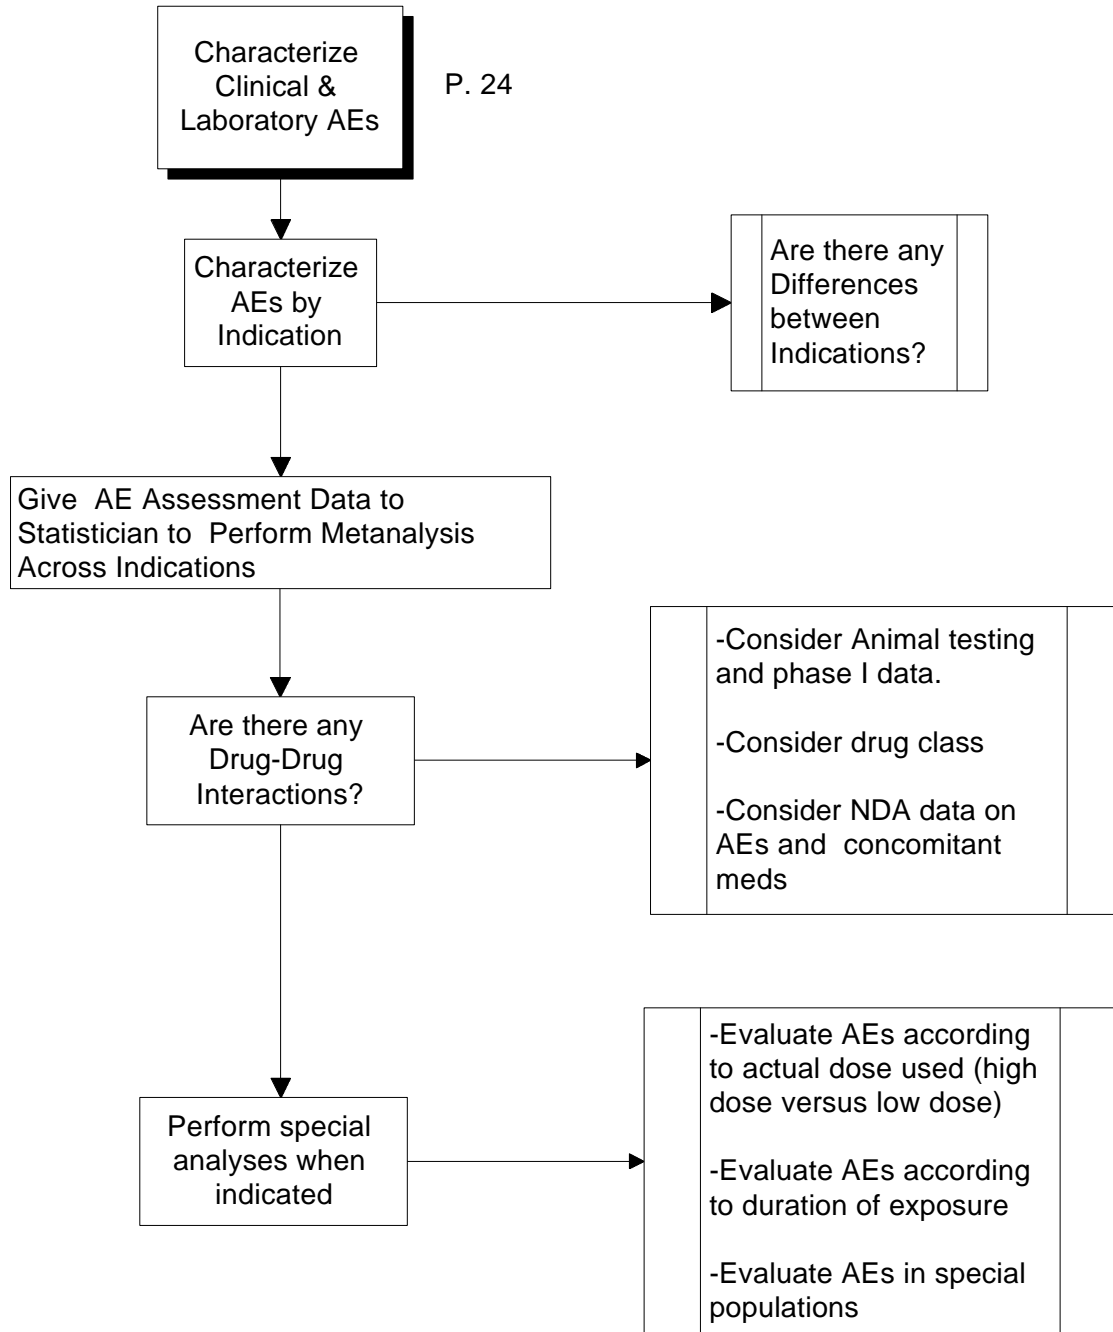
Characterize Clinical & Laboratory AEs

P. 24

Characterize AEs by Indication

Are there any Differences between Indications?

Give AE Assessment Data to Statistician to Perform Metanalysis Across Indications

Are there any Drug-Drug Interactions?

-Consider Animal testing and phase I data.

-Consider drug class

-Consider NDA data on AEs and concomitant meds

Perform special analyses when indicated

-Evaluate AEs according to actual dose used (high dose versus low dose)

-Evaluate AEs according to duration of exposure

-Evaluate AEs in special populations